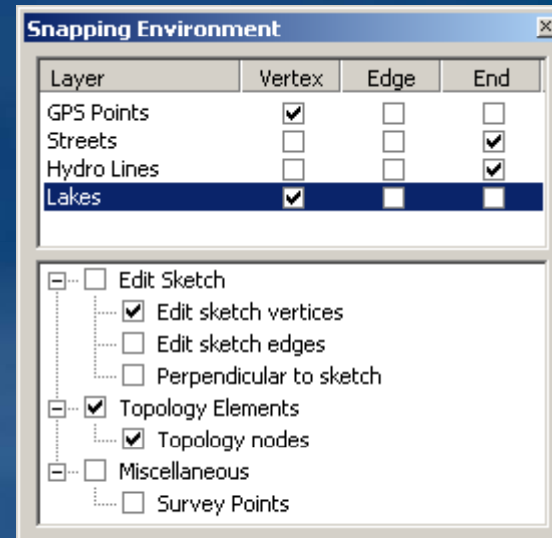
Snapping Environment

| Layer | Vertex | Edge | End |
|---|---|---|---|
| GPS Points | ☑ | ☐ | ☐ |
| Streets | ☐ | ☐ | ☑ |
| Hydro Lines | ☐ | ☐ | ☑ |
| Lakes | ☑ | ☐ | ☐ |

☐ Edit Sketch
☑ Edit sketch vertices
☐ Edit sketch edges
☐ Perpendicular to sketch
☑ Topology Elements
☑ Topology nodes
☐ Miscellaneous
☐ Survey Points